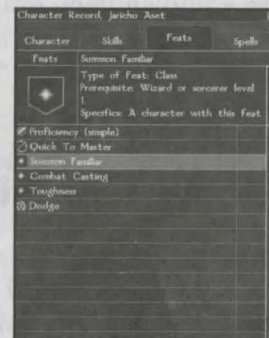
Character Record, Jaricho Aset

Character
Skills
Feats
Spells

Feats
Summon Familiar

Type of Feat: Class
Prerequisite: Wizard or sorcerer level 1
Specifics: A character with this feat

Proficiency (simple)
Quick To Master
Summon Familiar
Combat Casting
Toughness
Dodge